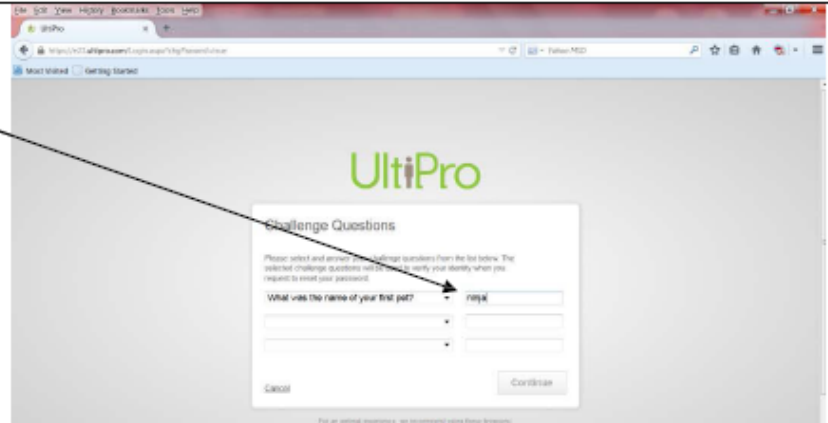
File Edit View History Bookmarks Tools Help
UltiPro
https://n21.ultipro.com/Login.aspx?ChgPasswordUser
Yahoo MSD
Most Visited Getting Started

UltiPro

Challenge Questions

Please select and answer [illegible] challenge questions from the list below. The selected challenge questions will be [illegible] to verify your identity when you request to reset your password.

What was the name of your first pet? ninja

Cancel

Continue

For an optimal experience, we recommend using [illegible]